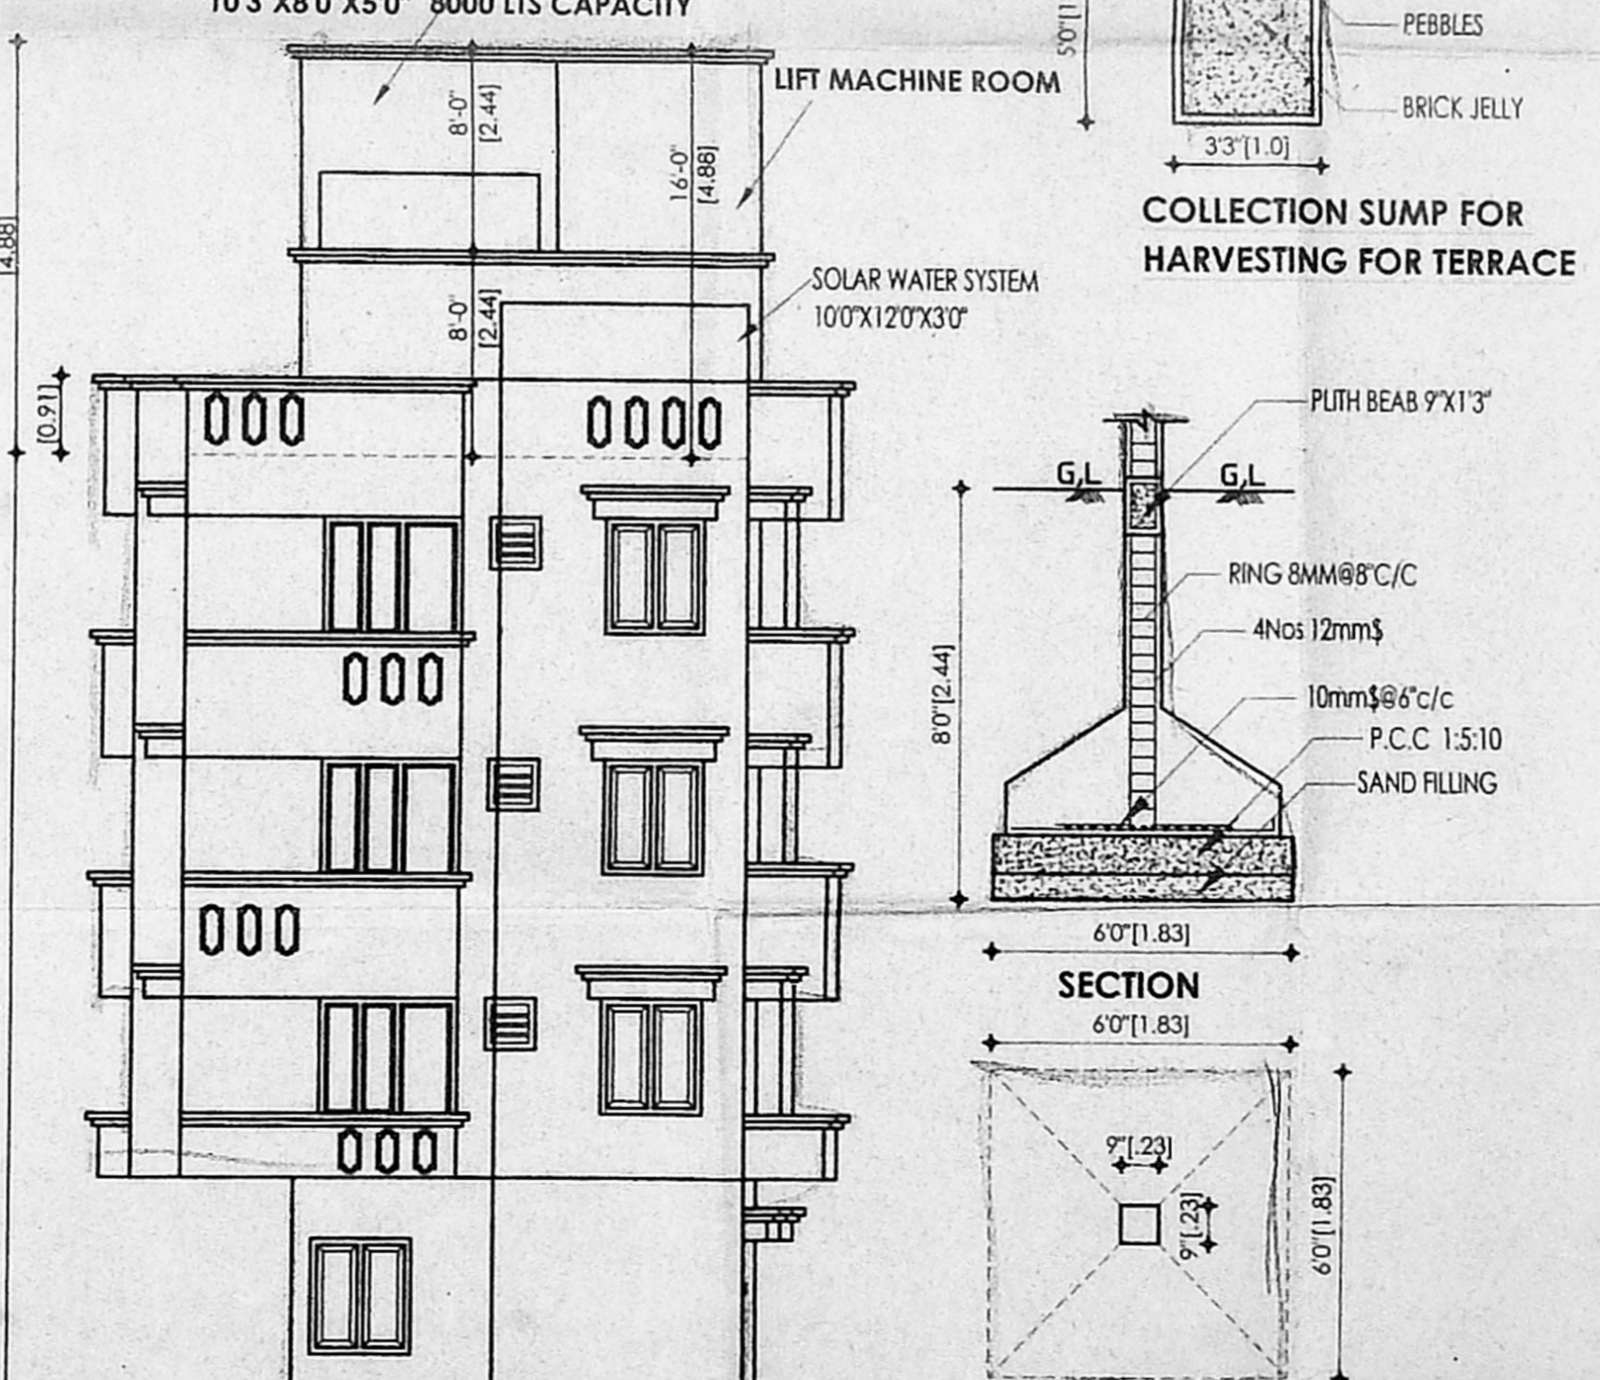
10'3" X8'0" X5'0" 8000 LTS CAPACITY

LIFT MACHINE ROOM

8'-0"
[2.44]

16'-0"
[4.88]

8'-0"
[2.44]

[4.88]

[0.91]

SOLAR WATER SYSTEM
10'0"X12'0"X3'0"

5'0"[1

PEBBLES

BRICK JELLY

3'3"[1.0]

COLLECTION SUMP FOR HARVESTING FOR TERRACE

PLITH BEAB 9"X1'3"

G.L

G.L

RING 8MM@8"C/C

4Nos 12mm$

10mm$@6"c/c

P.C.C 1:5:10

SAND FILLING

8'0"[2.44]

6'0"[1.83]

SECTION

6'0"[1.83]

9"[.23]

9"[.23]

6'0"[1.83]